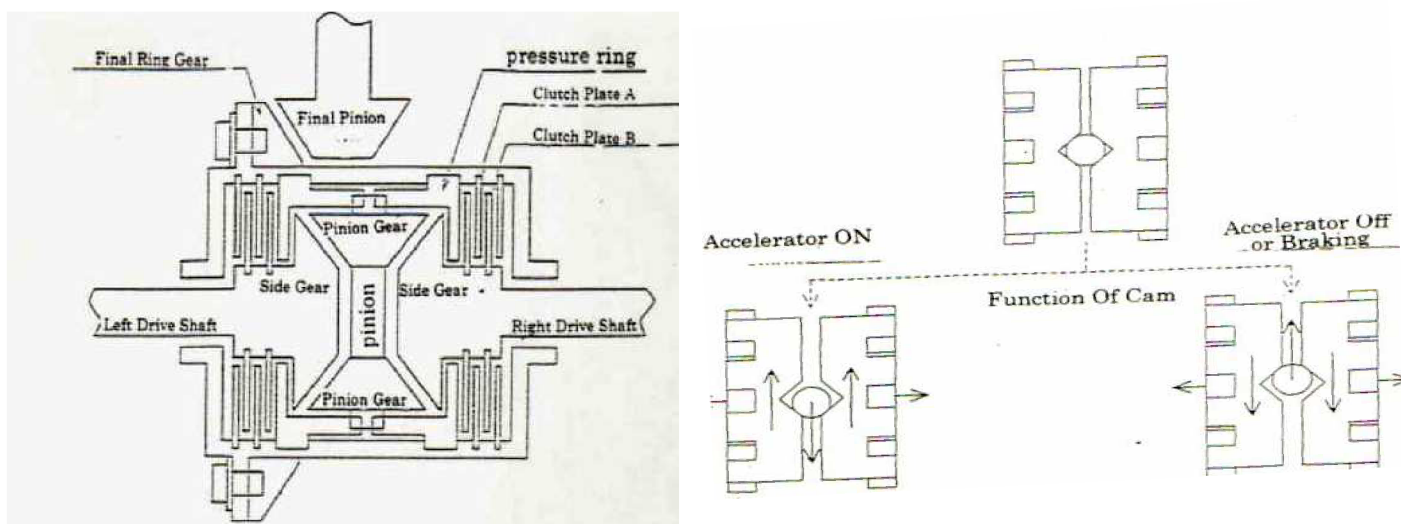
Final Ring Gear

pressure ring

Clutch Plate A

Final Pinion

Clutch Plate B

Pinion Gear

Side Gear

pinion

Side Gear

Left Drive Shaft

Right Drive Shaft

Pinion Gear

Accelerator ON

Accelerator Off or Braking

Function Of Cam